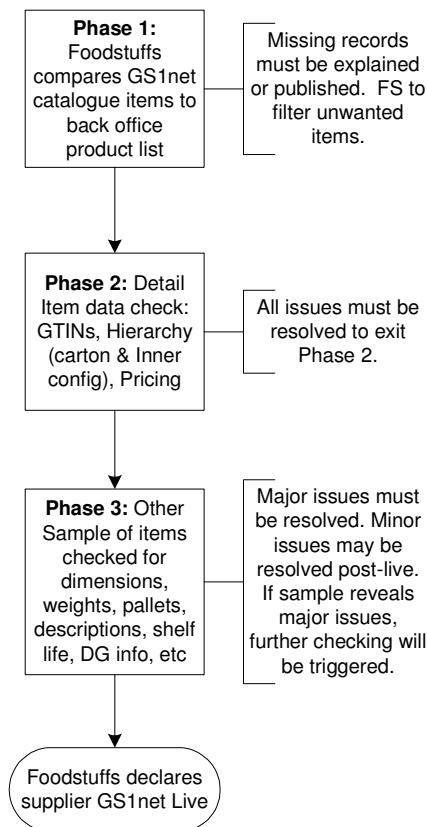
**Phase 1:** Foodstuffs compares GS1net catalogue items to back office product list

Missing records must be explained or published. FS to filter unwanted items.

**Phase 2:** Detail Item data check: GTINs, Hierarchy (carton & Inner config), Pricing

All issues must be resolved to exit Phase 2.

**Phase 3:** Other Sample of items checked for dimensions, weights, pallets, descriptions, shelf life, DG info, etc

Major issues must be resolved. Minor issues may be resolved post-live. If sample reveals major issues, further checking will be triggered.

Foodstuffs declares supplier GS1net Live